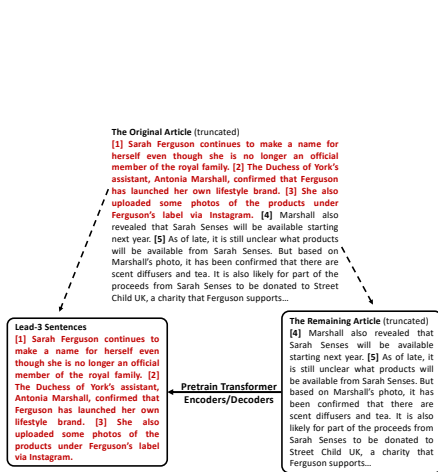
**The Original Article** (truncated)

**[1] Sarah Ferguson continues to make a name for herself even though she is no longer an official member of the royal family. [2] The Duchess of York's assistant, Antonia Marshall, confirmed that Ferguson has launched her own lifestyle brand. [3] She also uploaded some photos of the products under Ferguson's label via Instagram.** **[4]** Marshall also revealed that Sarah Senses will be available starting next year. **[5]** As of late, it is still unclear what products will be available from Sarah Senses. But based on Marshall's photo, it has been confirmed that there are scent diffusers and tea. It is also likely for part of the proceeds from Sarah Senses to be donated to Street Child UK, a charity that Ferguson supports...

**Lead-3 Sentences**

**[1] Sarah Ferguson continues to make a name for herself even though she is no longer an official member of the royal family. [2] The Duchess of York's assistant, Antonia Marshall, confirmed that Ferguson has launched her own lifestyle brand. [3] She also uploaded some photos of the products under Ferguson's label via Instagram.**

**Pretrain Transformer Encoders/Decoders**

**The Remaining Article** (truncated)

**[4]** Marshall also revealed that Sarah Senses will be available starting next year. **[5]** As of late, it is still unclear what products will be available from Sarah Senses. But based on Marshall's photo, it has been confirmed that there are scent diffusers and tea. It is also likely for part of the proceeds from Sarah Senses to be donated to Street Child UK, a charity that Ferguson supports...